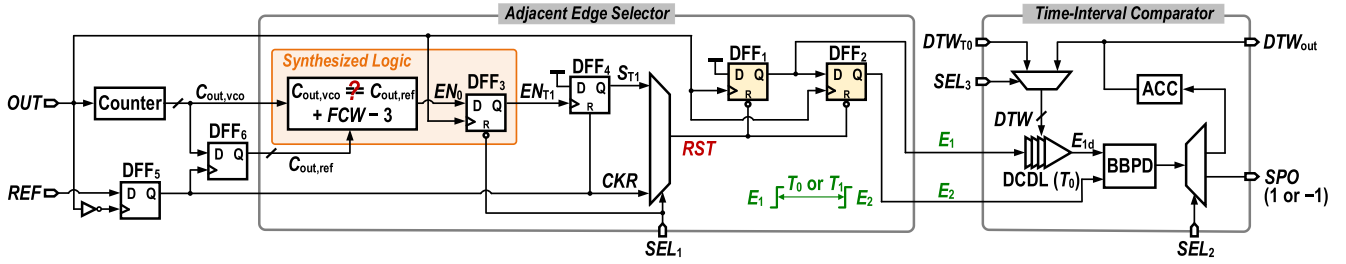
Adjacent Edge Selector

Time-Interval Comparator

Synthesized Logic

OUT

Counter

$C_{out,vco}$

$C_{out,vco} \overset{?}{=} C_{out,ref}$ + FCW − 3

$EN_0$

DFF$_3$

D Q

R

$EN_{T1}$

DFF$_4$

D Q

R

$S_{T1}$

DFF$_1$

D Q

R

DFF$_2$

D Q

R

DFF$_6$

D Q

$C_{out,ref}$

REF

DFF$_5$

D Q

CKR

RST

$SEL_1$

$E_1$

$E_2$

$E_1$ $T_0$ or $T_1$ $E_2$

$DTW_{T0}$

$SEL_3$

$DTW_{out}$

ACC

DTW

$E_{1d}$

DCDL ($T_0$)

BBPD

SPO

(1 or −1)

$SEL_2$